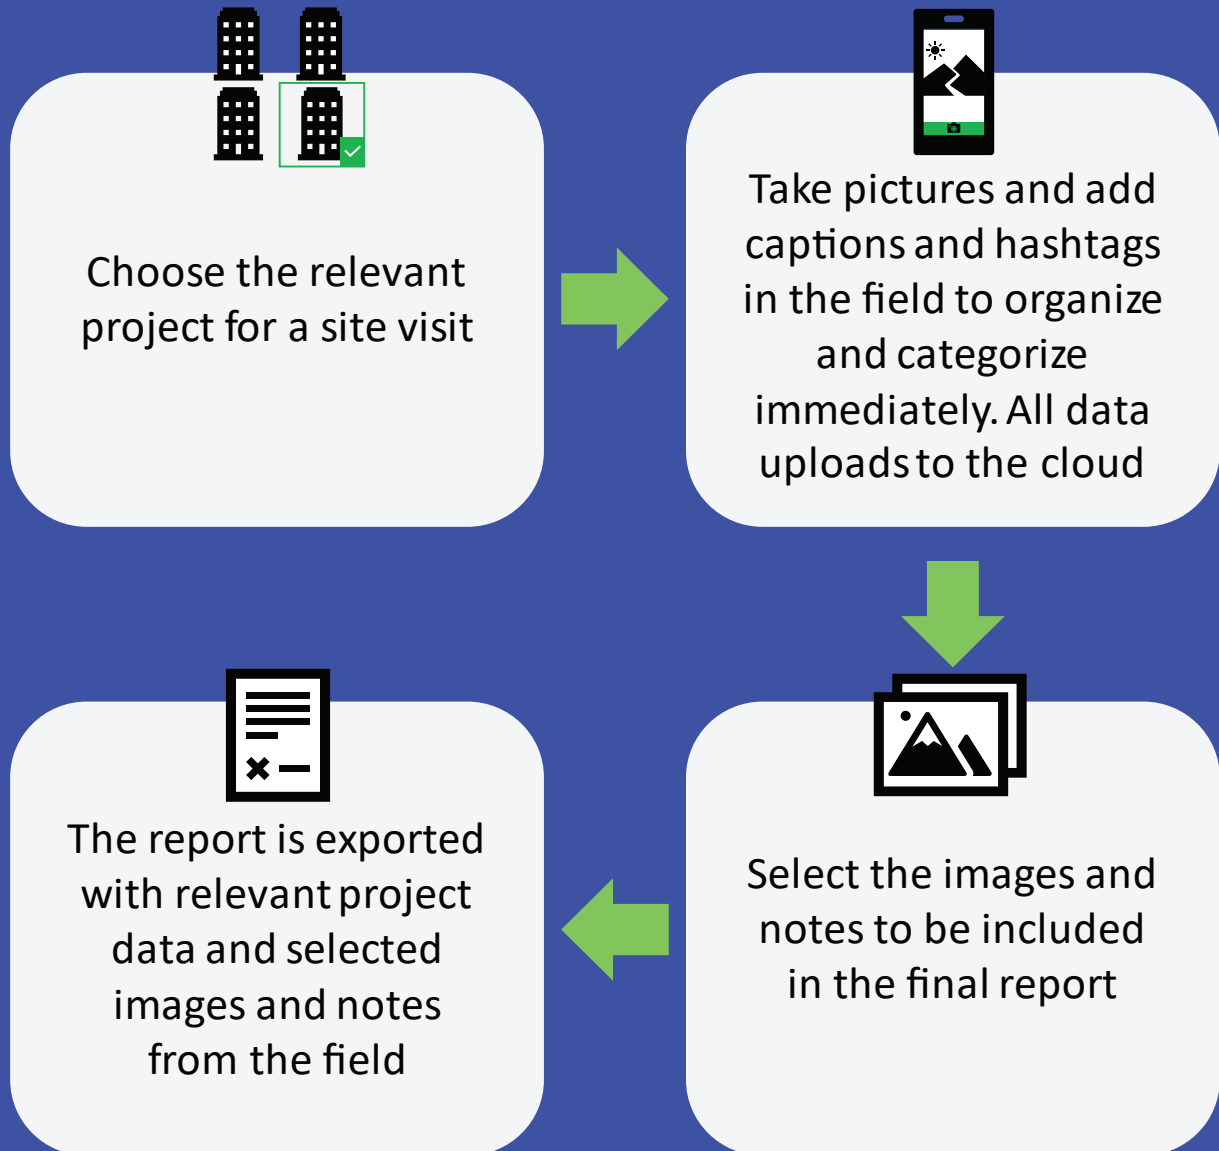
Choose the relevant project for a site visit

Take pictures and add captions and hashtags in the field to organize and categorize immediately. All data uploads to the cloud

Select the images and notes to be included in the final report

The report is exported with relevant project data and selected images and notes from the field